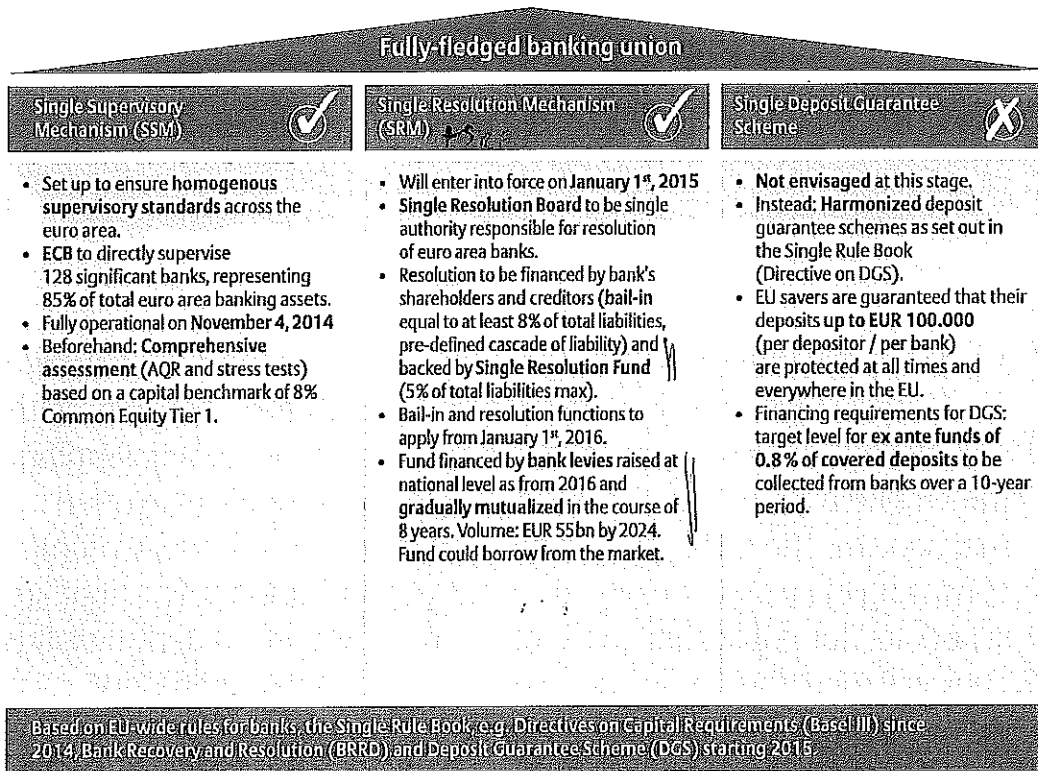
Fully-fledged banking union

Single Supervisory Mechanism (SSM)

- Set up to ensure homogenous supervisory standards across the euro area.
- ECB to directly supervise 128 significant banks, representing 85% of total euro area banking assets.
- Fully operational on November 4, 2014
- Beforehand: Comprehensive assessment (AQR and stress tests) based on a capital benchmark of 8% Common Equity Tier 1.

Single Resolution Mechanism (SRM)

- Will enter into force on January 1st, 2015
- Single Resolution Board to be single authority responsible for resolution of euro area banks.
- Resolution to be financed by bank's shareholders and creditors (bail-in equal to at least 8% of total liabilities, pre-defined cascade of liability) and backed by Single Resolution Fund (5% of total liabilities max).
- Bail-in and resolution functions to apply from January 1st, 2016.
- Fund financed by bank levies raised at national level as from 2016 and gradually mutualized in the course of 8 years. Volume: EUR 55bn by 2024. Fund could borrow from the market.

Single Deposit Guarantee Scheme

- Not envisaged at this stage.
- Instead: Harmonized deposit guarantee schemes as set out in the Single Rule Book (Directive on DGS).
- EU savers are guaranteed that their deposits up to EUR 100.000 (per depositor / per bank) are protected at all times and everywhere in the EU.
- Financing requirements for DGS: target level for ex ante funds of 0.8% of covered deposits to be collected from banks over a 10-year period.

Based on EU-wide rules for banks, the Single Rule Book, e.g. Directives on Capital Requirements (Basel III) since 2014, Bank Recovery and Resolution (BRRD) and Deposit Guarantee Scheme (DGS) starting 2015.